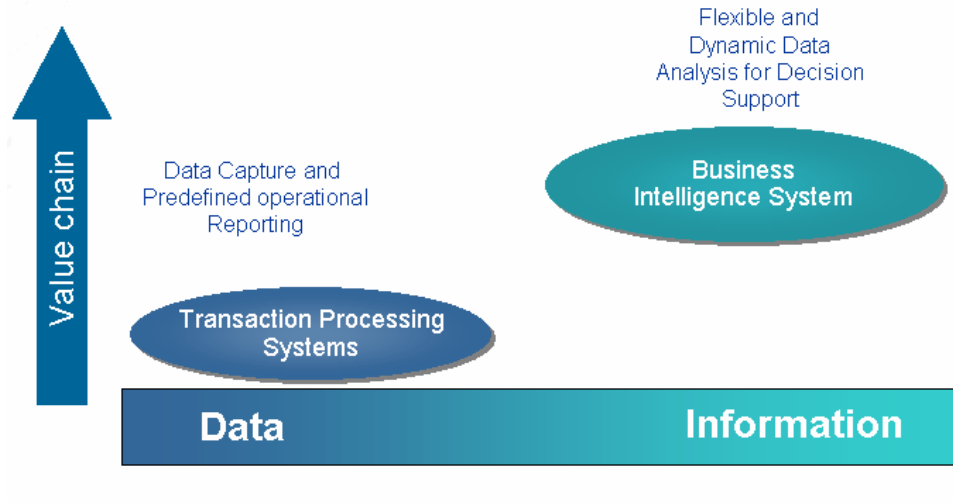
Value chain

Flexible and Dynamic Data Analysis for Decision Support

Data Capture and Predefined operational Reporting

Business Intelligence System

Transaction Processing Systems

Data

Information